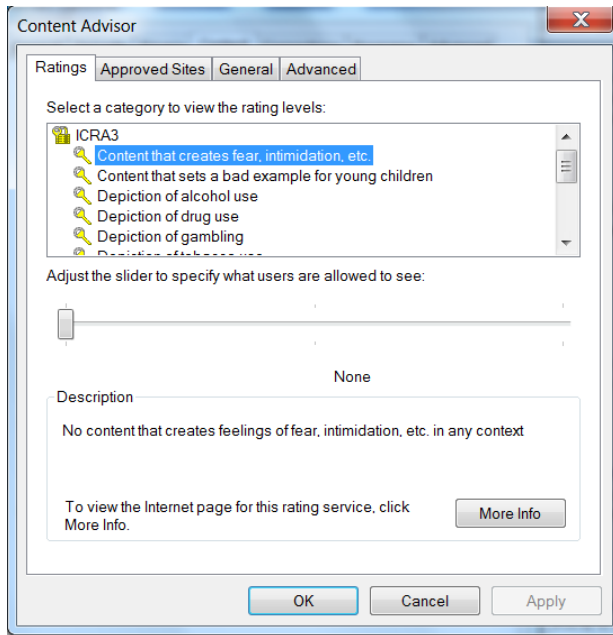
Content Advisor

Ratings | Approved Sites | General | Advanced

Select a category to view the rating levels:

ICRA3
Content that creates fear, intimidation, etc.
Content that sets a bad example for young children
Depiction of alcohol use
Depiction of drug use
Depiction of gambling
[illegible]

Adjust the slider to specify what users are allowed to see:

None

Description

No content that creates feelings of fear, intimidation, etc. in any context

To view the Internet page for this rating service, click More Info.

More Info

OK | Cancel | Apply